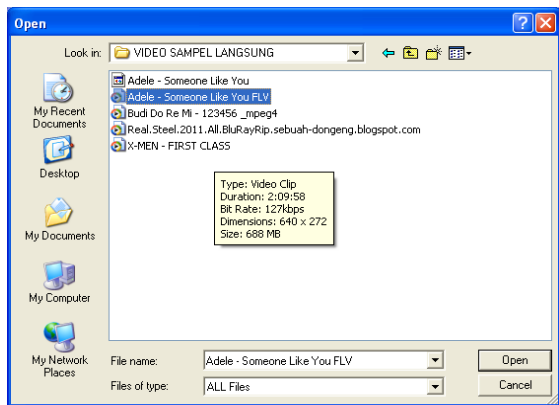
Open

Look in: VIDEO SAMPEL LANGSUNG

My Recent Documents

Desktop

My Documents

My Computer

My Network Places

Adele - Someone Like You
Adele - Someone Like You FLV
Budi Do Re Mi - 123456 _mpeg4
Real.Steel.2011.All.BluRayRip.sebuah-dongeng.blogspot.com
X-MEN - FIRST CLASS

Type: Video Clip
Duration: 2:09:58
Bit Rate: 127kbps
Dimensions: 640 x 272
Size: 688 MB

File name: Adele - Someone Like You FLV
Files of type: ALL Files

Open
Cancel